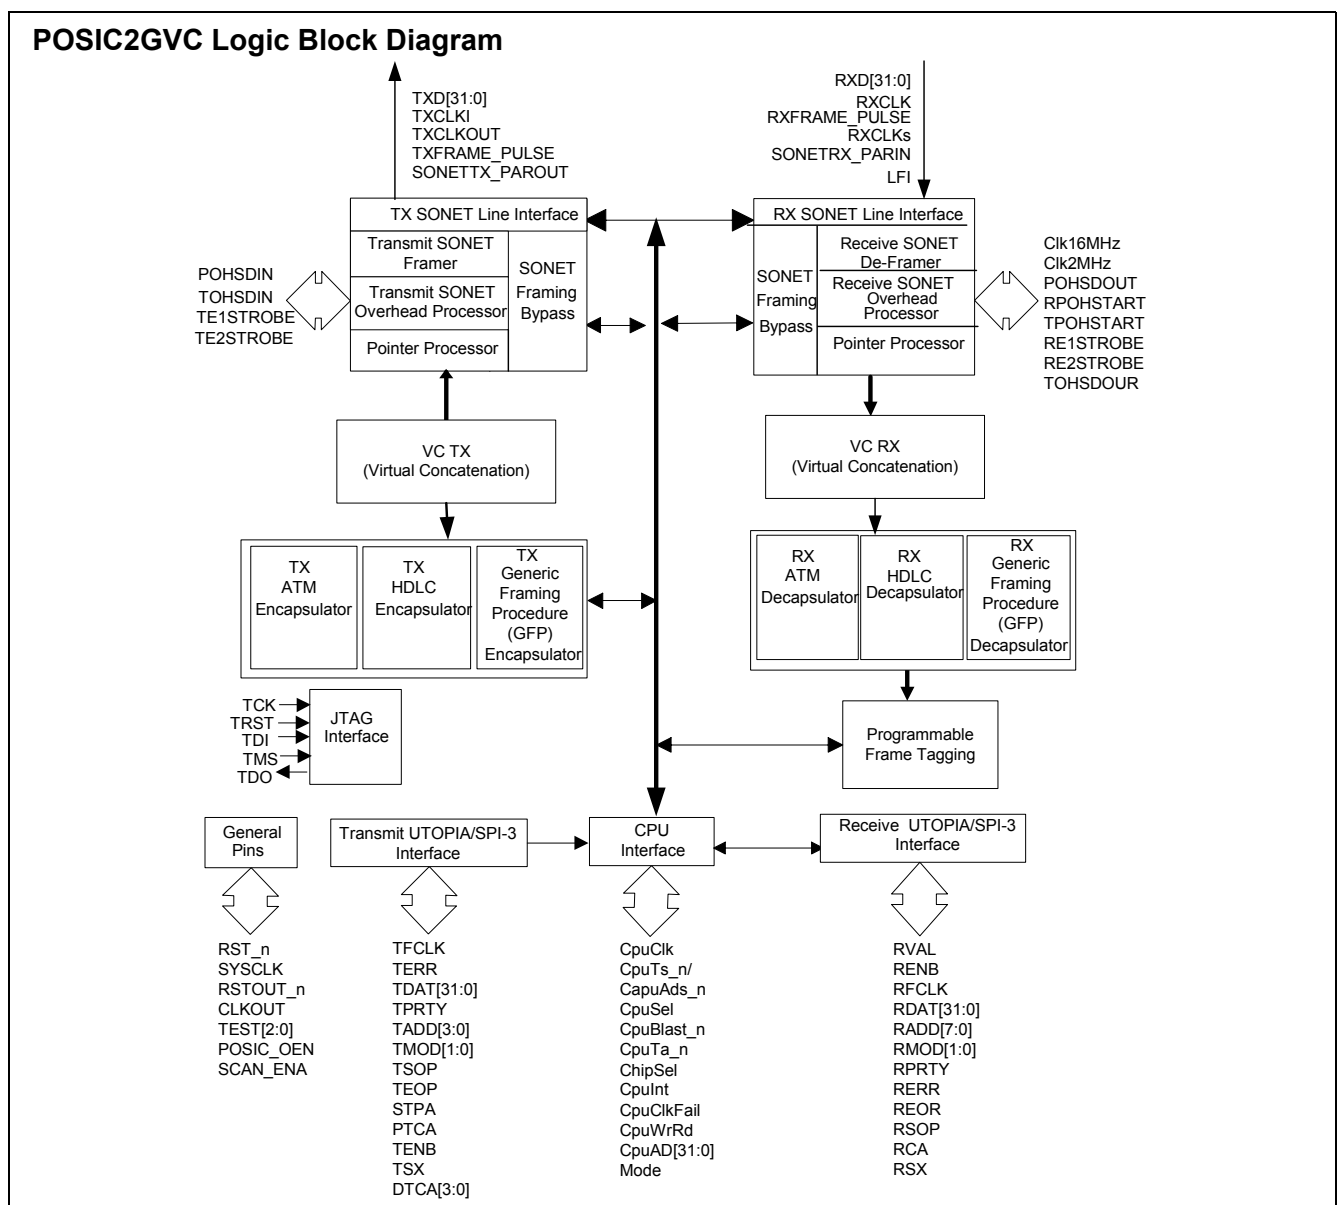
POSIC2GVC Logic Block Diagram

TXD[31:0]
TXCLKI
TXCLKOUT
TXFRAME_PULSE
SONETTX_PAROUT

RXD[31:0]
RXCLK
RXFRAME_PULSE
RXCLKs
SONETRX_PARIN
LFI

TX SONET Line Interface
Transmit SONET Framer
Transmit SONET Overhead Processor
Pointer Processor
SONET Framing Bypass

POHSDIN
TOHSDIN
TE1STROBE
TE2STROBE

RX SONET Line Interface
SONET Framing Bypass
Receive SONET De-Framer
Receive SONET Overhead Processor
Pointer Processor

Clk16MHz
Clk2MHz
POHSDOUT
RPOHSTART
TPOHSTART
RE1STROBE
RE2STROBE
TOHSDOUR

VC TX
(Virtual Concatenation)

VC RX
(Virtual Concatenation)

TX ATM Encapsulator
TX HDLC Encapsulator
TX Generic Framing Procedure (GFP) Encapsulator

RX ATM Decapsulator
RX HDLC Decapsulator
RX Generic Framing Procedure (GFP) Decapsulator

TCK
TRST
TDI
TMS
TDO
JTAG Interface

Programmable Frame Tagging

General Pins
Transmit UTOPIA/SPI-3 Interface
CPU Interface
Receive UTOPIA/SPI-3 Interface

RST_n
SYSCLK
RSTOUT_n
CLKOUT
TEST[2:0]
POSIC_OEN
SCAN_ENA

TFCLK
TERR
TDAT[31:0]
TPRTY
TADD[3:0]
TMOD[1:0]
TSOP
TEOP
STPA
PTCA
TENB
TSX
DTCA[3:0]

CpuClk
CpuTs_n/
CapuAds_n
CpuSel
CpuBlast_n
CpuTa_n
ChipSel
CpuInt
CpuClkFail
CpuWrRd
CpuAD[31:0]
Mode

RVAL
RENB
RFCLK
RDAT[31:0]
RADD[7:0]
RMOD[1:0]
RPRTY
RERR
REOR
RSOP
RCA
RSX